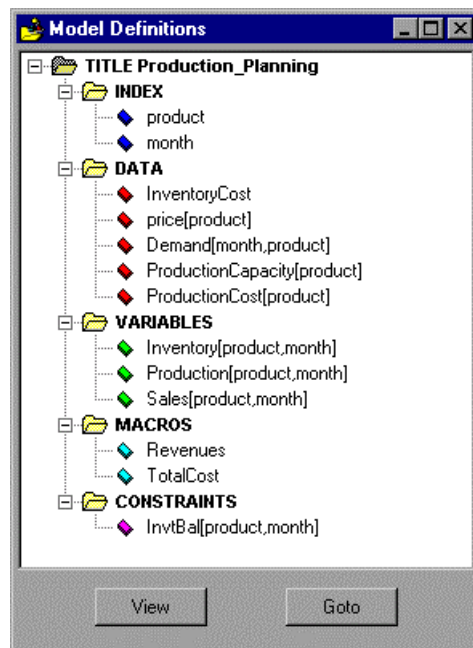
Model Definitions

TITLE Production_Planning
INDEX
product
month
DATA
InventoryCost
price[product]
Demand[month,product]
ProductionCapacity[product]
ProductionCost[product]
VARIABLES
Inventory[product,month]
Production[product,month]
Sales[product,month]
MACROS
Revenues
TotalCost
CONSTRAINTS
InvtBal[product,month]

View
Goto